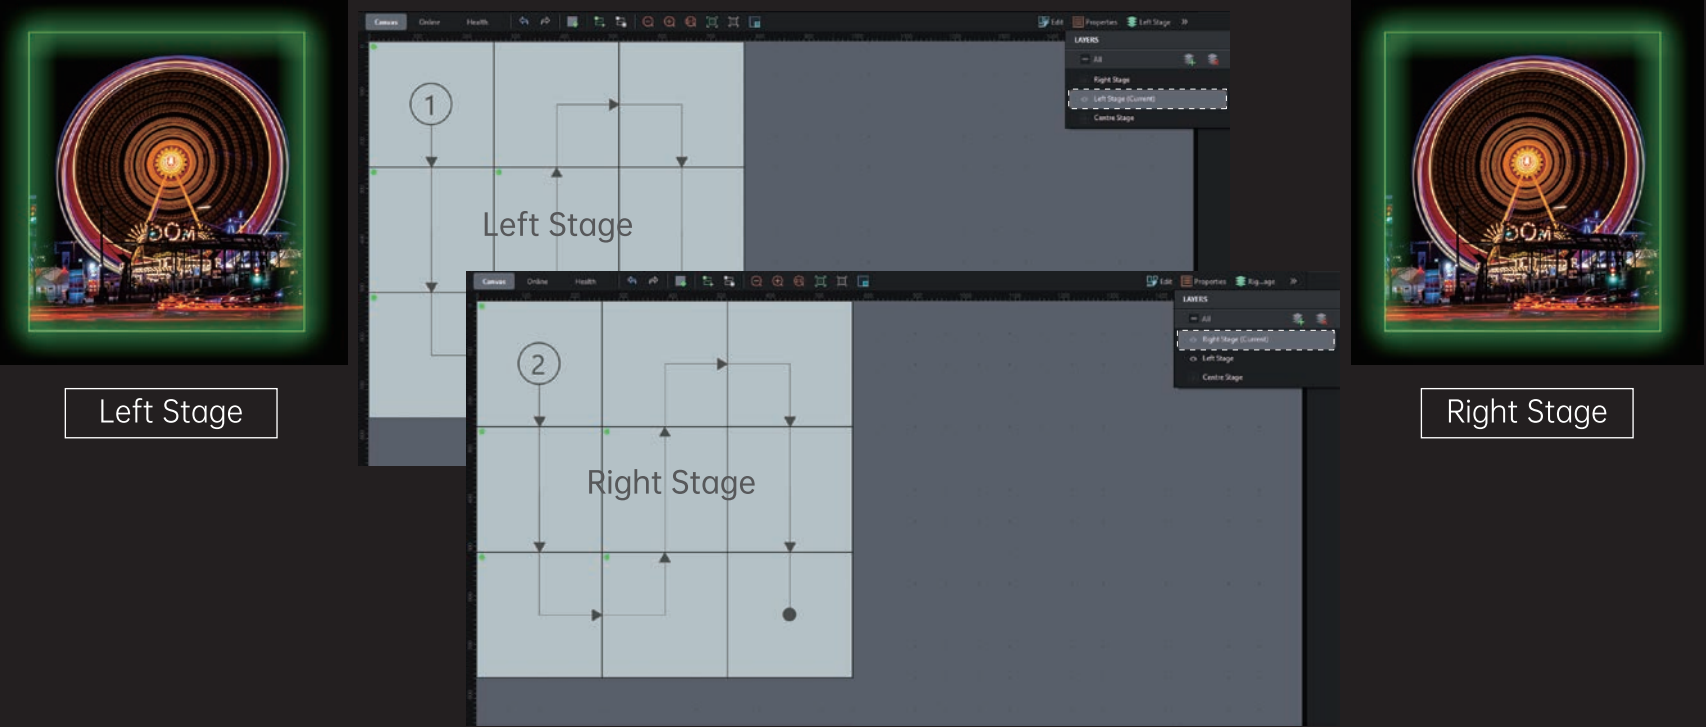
DOM

Left Stage

Canvas Online Health

Edit Properties Left Stage

LAYERS

All

Right Stage

Left Stage (Current)

Centre Stage

1

Left Stage

Canvas Online Health

Edit Properties Rig...age

LAYERS

All

Right Stage (Current)

Left Stage

Centre Stage

2

Right Stage

DOM

Right Stage